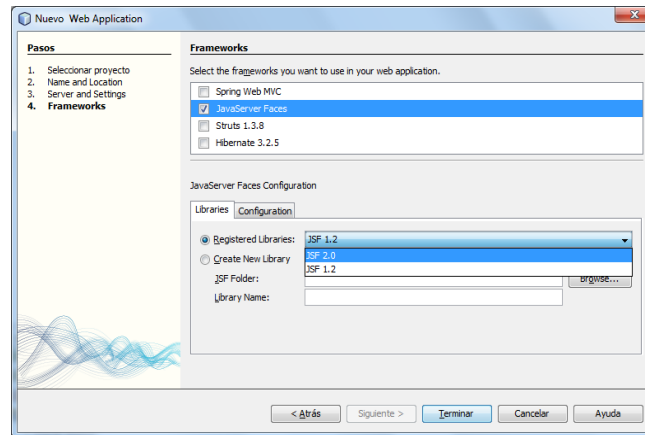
Nuevo Web Application

Pasos

1. Seleccionar proyecto
2. Name and Location
3. Server and Settings
4. Frameworks

Frameworks

Select the frameworks you want to use in your web application.

Spring Web MVC
JavaServer Faces
Struts 1.3.8
Hibernate 3.2.5

JavaServer Faces Configuration

Libraries | Configuration

Registered Libraries: JSF 1.2
JSF 2.0
JSF 1.2
Create New Library
JSF Folder:
Browse...
Library Name:

< Atrás | Siguiente > | Terminar | Cancelar | Ayuda